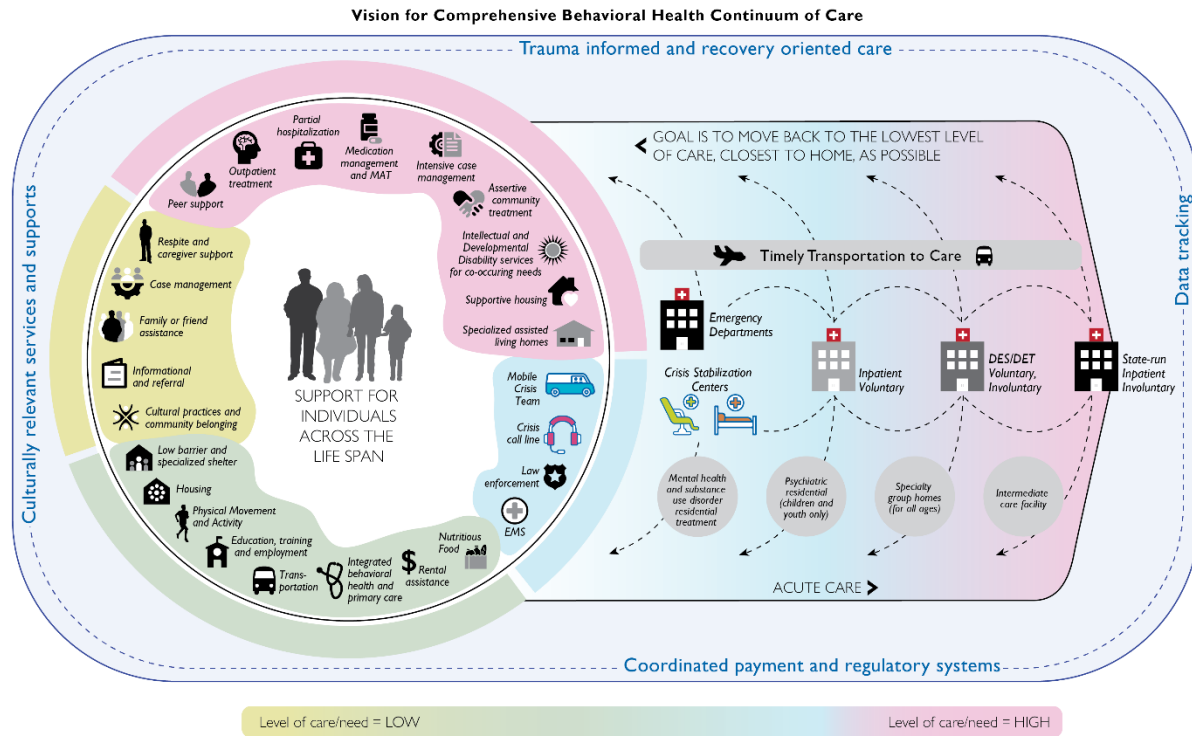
Vision for Comprehensive Behavioral Health Continuum of Care

Trauma informed and recovery oriented care

Culturally relevant services and supports

Data tracking

Coordinated payment and regulatory systems

Peer support

Outpatient treatment

Partial hospitalization

Medication management and MAT

Intensive case management

Assertive community treatment

Intellectual and Developmental Disability services for co-occuring needs

Supportive housing

Specialized assisted living homes

Respite and caregiver support

Case management

Family or friend assistance

Informational and referral

Cultural practices and community belonging

Low barrier and specialized shelter

Housing

Physical Movement and Activity

Education, training and employment

Transportation

Integrated behavioral health and primary care

Rental assistance

Nutritious Food

SUPPORT FOR INDIVIDUALS ACROSS THE LIFE SPAN

Mobile Crisis Team

Crisis call line

Law enforcement

EMS

GOAL IS TO MOVE BACK TO THE LOWEST LEVEL OF CARE, CLOSEST TO HOME, AS POSSIBLE

Timely Transportation to Care

Emergency Departments

Crisis Stabilization Centers

Inpatient Voluntary

DES/DET Voluntary, Involuntary

State-run Inpatient Involuntary

Mental health and substance use disorder residential treatment

Psychiatric residential (children and youth only)

Specialty group homes (for all ages)

Intermediate care facility

ACUTE CARE

Level of care/need = LOW

Level of care/need = HIGH